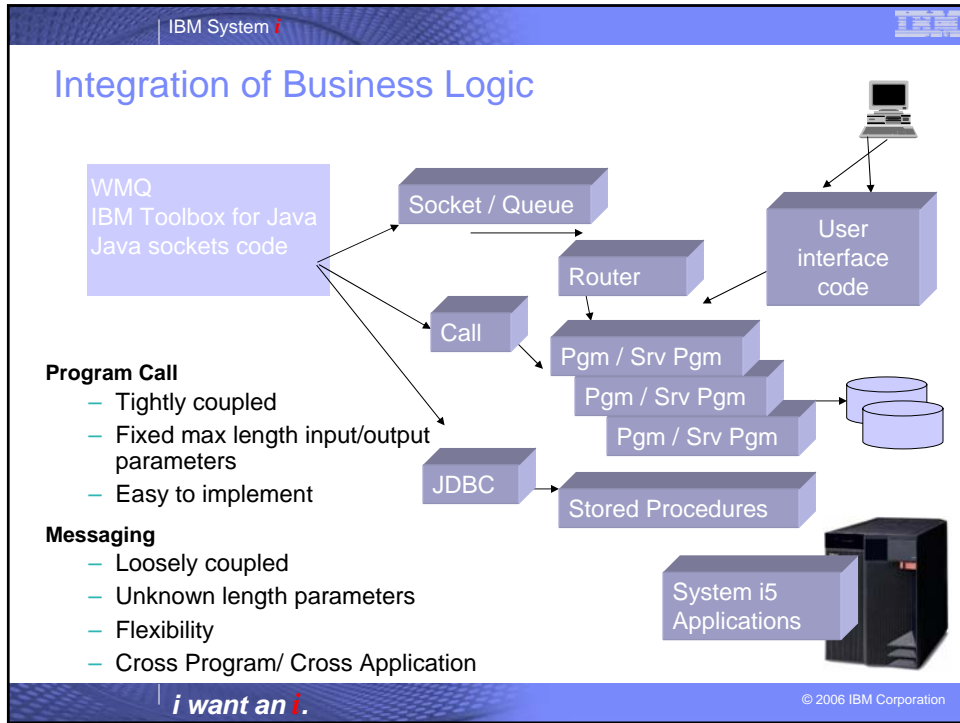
IBM System i

IBM

Integration of Business Logic

WMQ
IBM Toolbox for Java
Java sockets code

Socket / Queue

Router

User interface code

Call

Pgm / Srv Pgm

Pgm / Srv Pgm

Pgm / Srv Pgm

JDBC

Stored Procedures

System i5 Applications

**Program Call**
– Tightly coupled
– Fixed max length input/output parameters
– Easy to implement

**Messaging**
– Loosely coupled
– Unknown length parameters
– Flexibility
– Cross Program/ Cross Application

i want an i.

© 2006 IBM Corporation